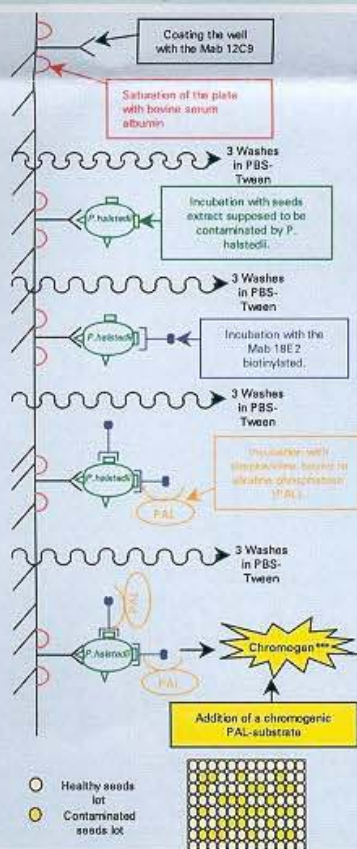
Coating the well with the Mab 12C9

Saturation of the plate with bovine serum albumin

3 Washes in PBS-Tween

P. halstedii

Incubation with seeds extract supposed to be contaminated by P. halstedii.

3 Washes in PBS-Tween

P. halstedii

Incubation with the Mab 18E2 biotinylated.

3 Washes in PBS-Tween

P. halstedii

PAL

Incubation with streptavidine bound to alkaline phosphatase (PAL).

3 Washes in PBS-Tween

PAL

P. halstedii

PAL

Chromogen***

Addition of a chromogenic PAL-substrate

Healthy seeds lot

Contaminated seeds lot